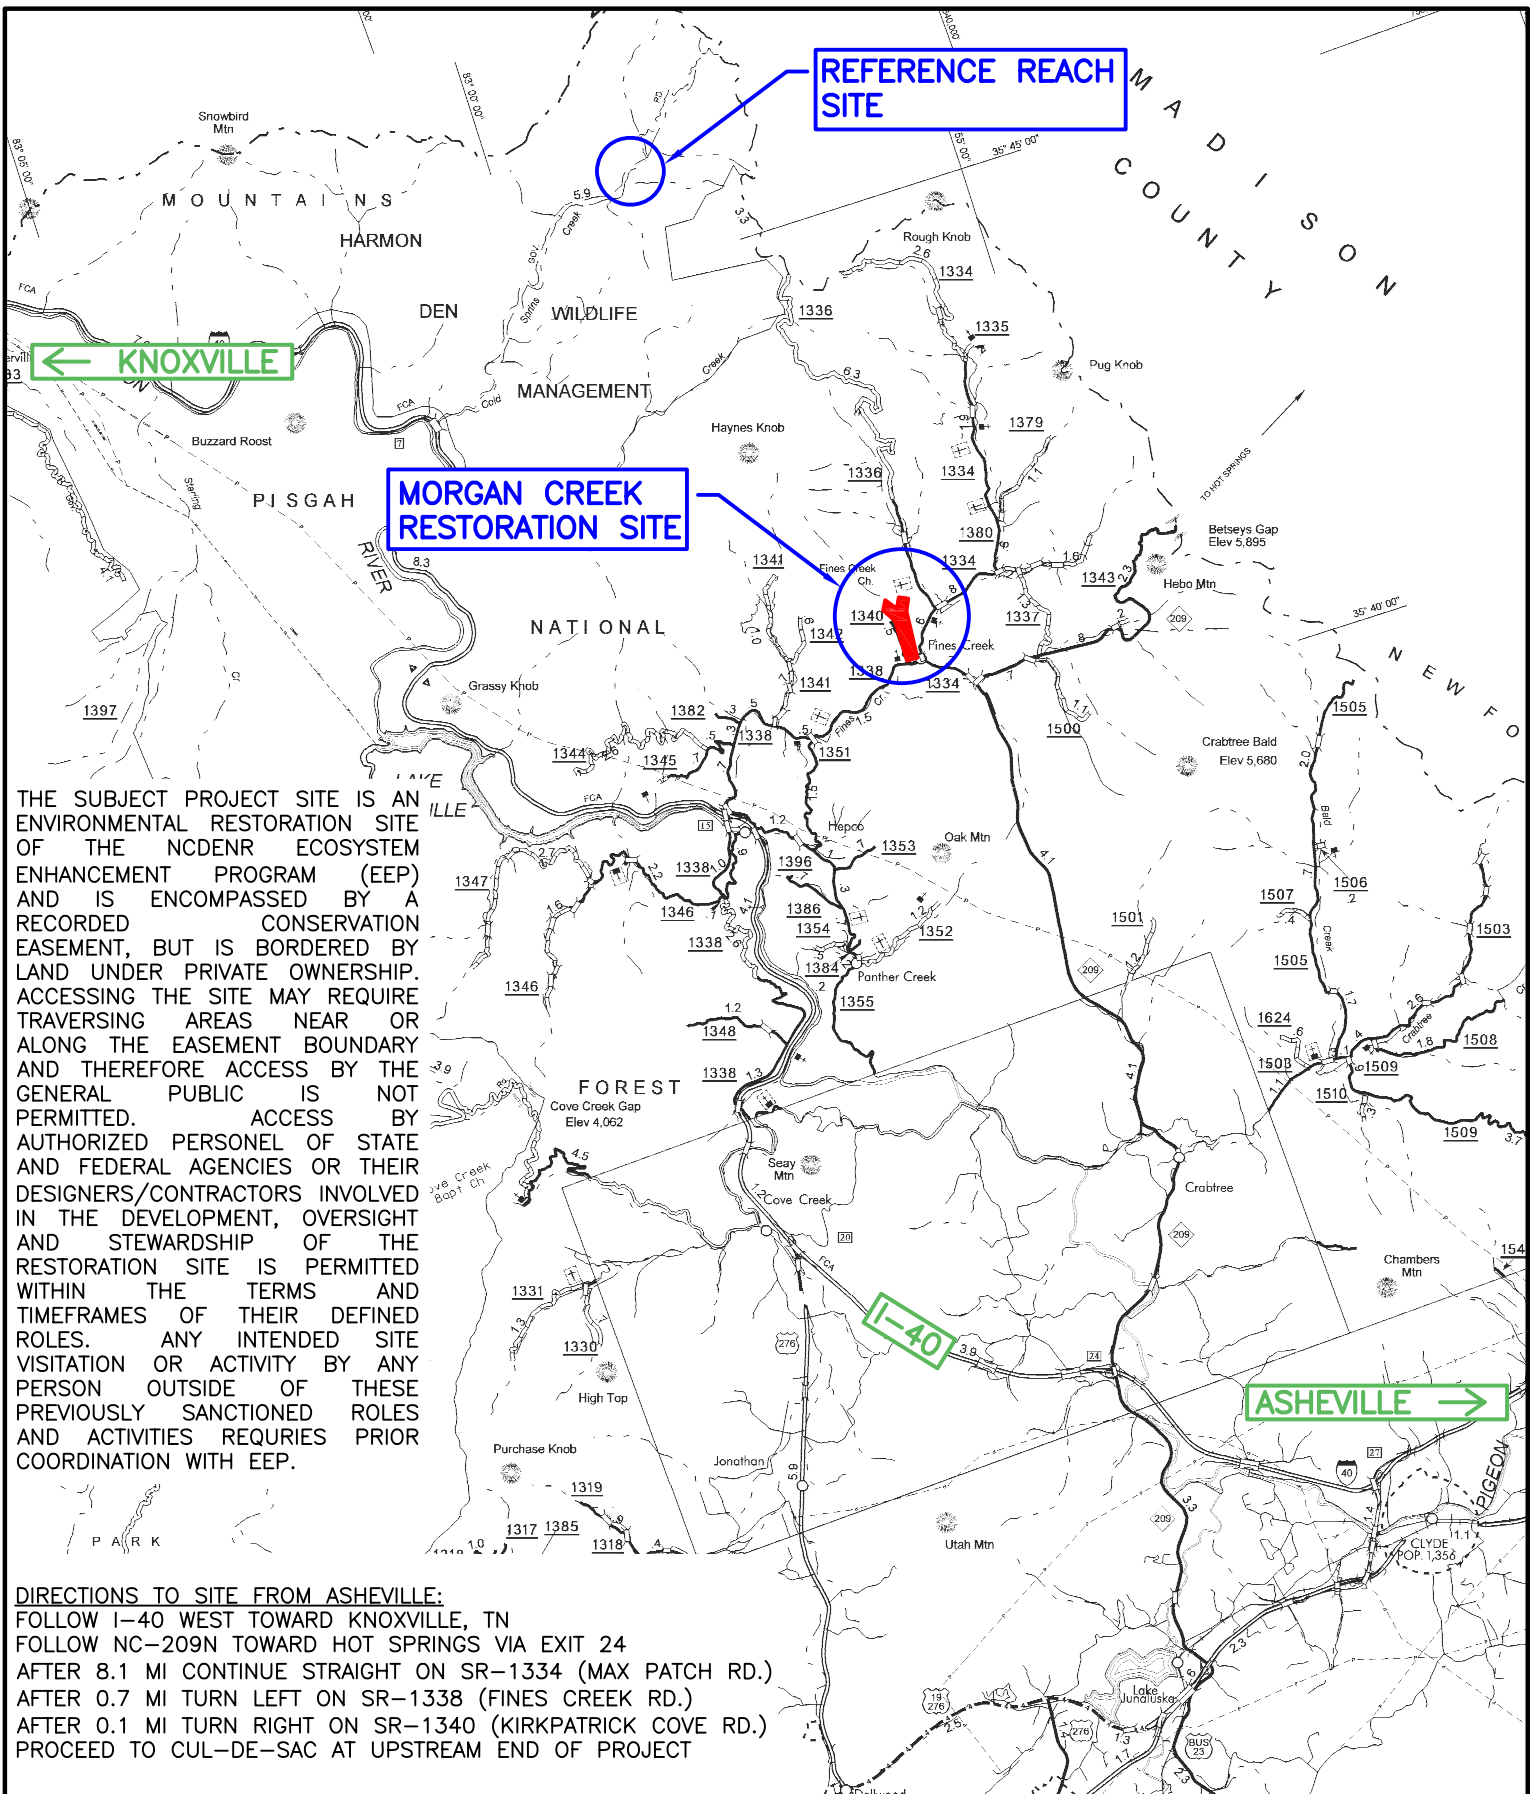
REFERENCE REACH SITE

MADISON COUNTY

Snowbird Mtn

MOUNTAINS

HARMON

DEN

WILDLIFE

MANAGEMENT

KNOXVILLE

Buzzard Roost

PISGAH

RIVER

MORGAN CREEK RESTORATION SITE

Rough Knob

1334

1336

1335

Pug Knob

Haynes Knob

1379

1336

1334

1380

Betseys Gap Elev 5,895

TO HOT SPRINGS

1341

Fines Creek Ch.

1334

1343

Hebo Mtn

1340

1342

1337

Fines Creek

NATIONAL

1338

1334

1341

Grassy Knob

1397

1382

1338

1500

1505

Crabtree Bald Elev 5,680

1344

1345

1351

NEW FO

THE SUBJECT PROJECT SITE IS AN ENVIRONMENTAL RESTORATION SITE OF THE NCDENR ECOSYSTEM ENHANCEMENT PROGRAM (EEP) AND IS ENCOMPASSED BY A RECORDED CONSERVATION EASEMENT, BUT IS BORDERED BY LAND UNDER PRIVATE OWNERSHIP. ACCESSING THE SITE MAY REQUIRE TRAVERSING AREAS NEAR OR ALONG THE EASEMENT BOUNDARY AND THEREFORE ACCESS BY THE GENERAL PUBLIC IS NOT PERMITTED. ACCESS BY AUTHORIZED PERSONEL OF STATE AND FEDERAL AGENCIES OR THEIR DESIGNERS/CONTRACTORS INVOLVED IN THE DEVELOPMENT, OVERSIGHT AND STEWARDSHIP OF THE RESTORATION SITE IS PERMITTED WITHIN THE TERMS AND TIMEFRAMES OF THEIR DEFINED ROLES. ANY INTENDED SITE VISITATION OR ACTIVITY BY ANY PERSON OUTSIDE OF THESE PREVIOUSLY SANCTIONED ROLES AND ACTIVITIES REQURIES PRIOR COORDINATION WITH EEP.

Hepco

1353

Oak Mtn

1347

1338

1396

1506

1346

1386

1354

1501

1507

1503

1338

1352

1384

Panther Creek

1505

1346

1355

1624

1348

1508

1338

1509

1510

FOREST

Cove Creek Gap Elev 4,062

1509

Cove Creek Bapt Ch

Seay Mtn

Cove Creek

Crabtree

Chambers Mtn

1331

I-40

1330

ASHEVILLE

High Top

Purchase Knob

Jonathan

1319

Utah Mtn

1317

1385

1318

PARK

CLYDE POP. 1,356

PIGEON

Lake Junaluska

DIRECTIONS TO SITE FROM ASHEVILLE:
FOLLOW I-40 WEST TOWARD KNOXVILLE, TN
FOLLOW NC-209N TOWARD HOT SPRINGS VIA EXIT 24
AFTER 8.1 MI CONTINUE STRAIGHT ON SR-1334 (MAX PATCH RD.)
AFTER 0.7 MI TURN LEFT ON SR-1338 (FINES CREEK RD.)
AFTER 0.1 MI TURN RIGHT ON SR-1340 (KIRKPATRICK COVE RD.)
PROCEED TO CUL-DE-SAC AT UPSTREAM END OF PROJECT